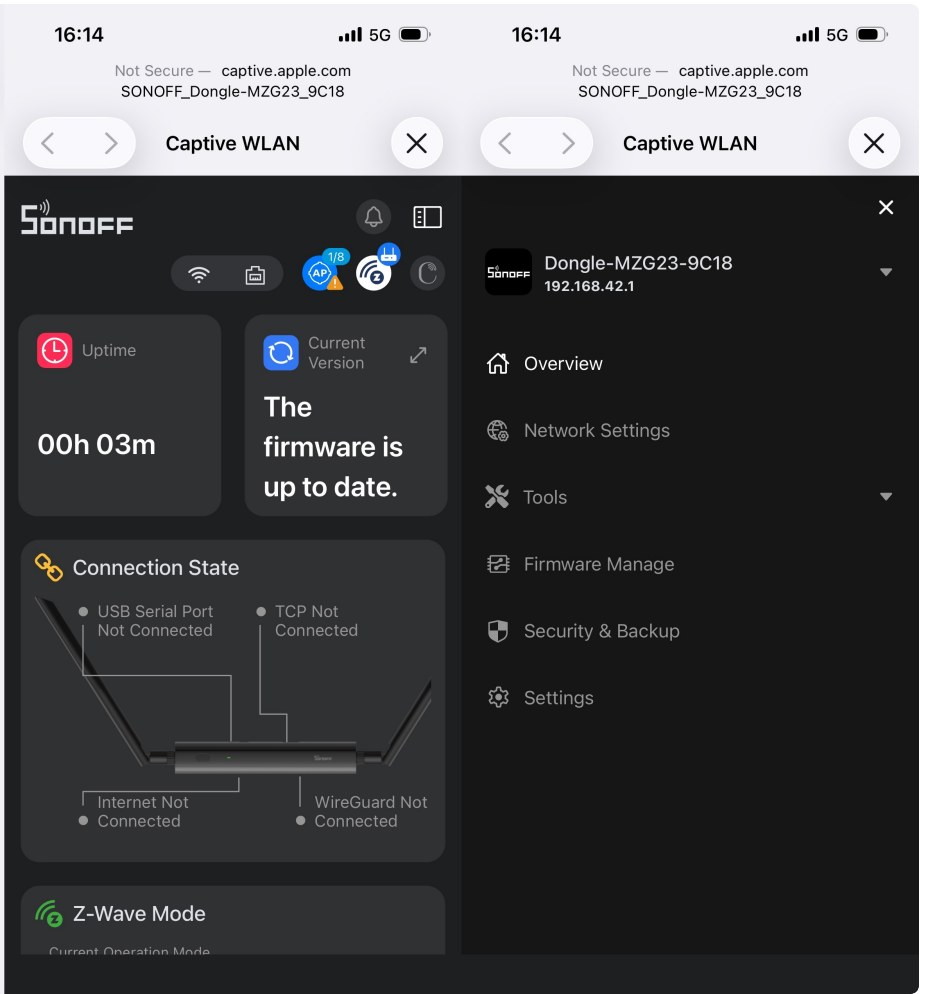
16:14 5G

Not Secure — captive.apple.com
SONOFF_Dongle-MZG23_9C18

Captive WLAN

SONOFF

AP 1/8

Uptime

00h 03m

Current Version

The firmware is up to date.

Connection State

USB Serial Port Not Connected

TCP Not Connected

Sonoff

Internet Not Connected

WireGuard Not Connected

Z-Wave Mode

Current Operation Mode

16:14 5G

Not Secure — captive.apple.com
SONOFF_Dongle-MZG23_9C18

Captive WLAN

SONOFF

Dongle-MZG23-9C18
192.168.42.1

Overview

Network Settings

Tools

Firmware Manage

Security & Backup

Settings